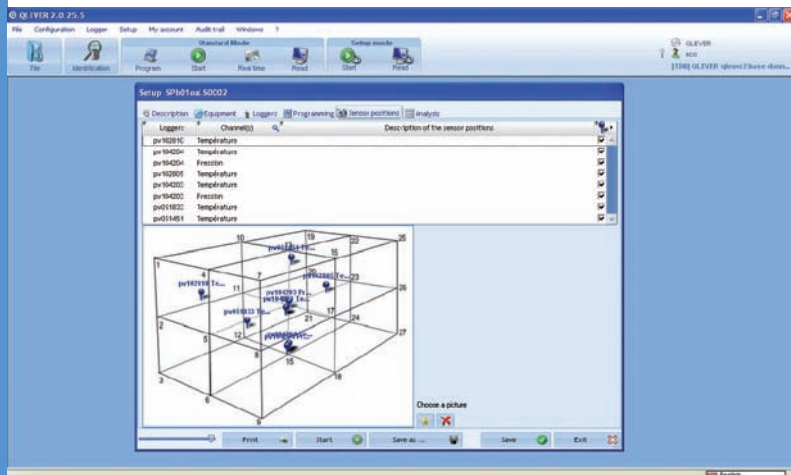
QLEVER 2.0 25.5

File Configuration Logger Setup My account Audit trail Windows ?

Standard Mode

Setup mode

File Identification Program Start Real time Read Start Read

QLEVER
eco
[TIB] QLEVER \qlever2\base donn...

Setup SPI01oa SOCO2

Description Equipment Loggers Programming Sensor positions Analysis

| Loggers | Channel(s) | Description of the sensor positions |
|---|---|---|
| pv102810 | Température | |
| pv104204 | Température | |
| pv104204 | Pression | |
| pv102805 | Température | |
| pv104203 | Température | |
| pv104203 | Pression | |
| pv011833 | Température | |
| pv011451 | Température | |

10 19 22 25 1 4 7 13 16 20 23 26 pv102810 Te... 11 pv104204 Te... pv102805 Te... pv104203 Pr... pv104203 Te... 2 pv011833 Te... 17 24 21 5 12 27 8 14 3 15 18 6 9

Choose a picture

Print Start Save as ... Save Exit